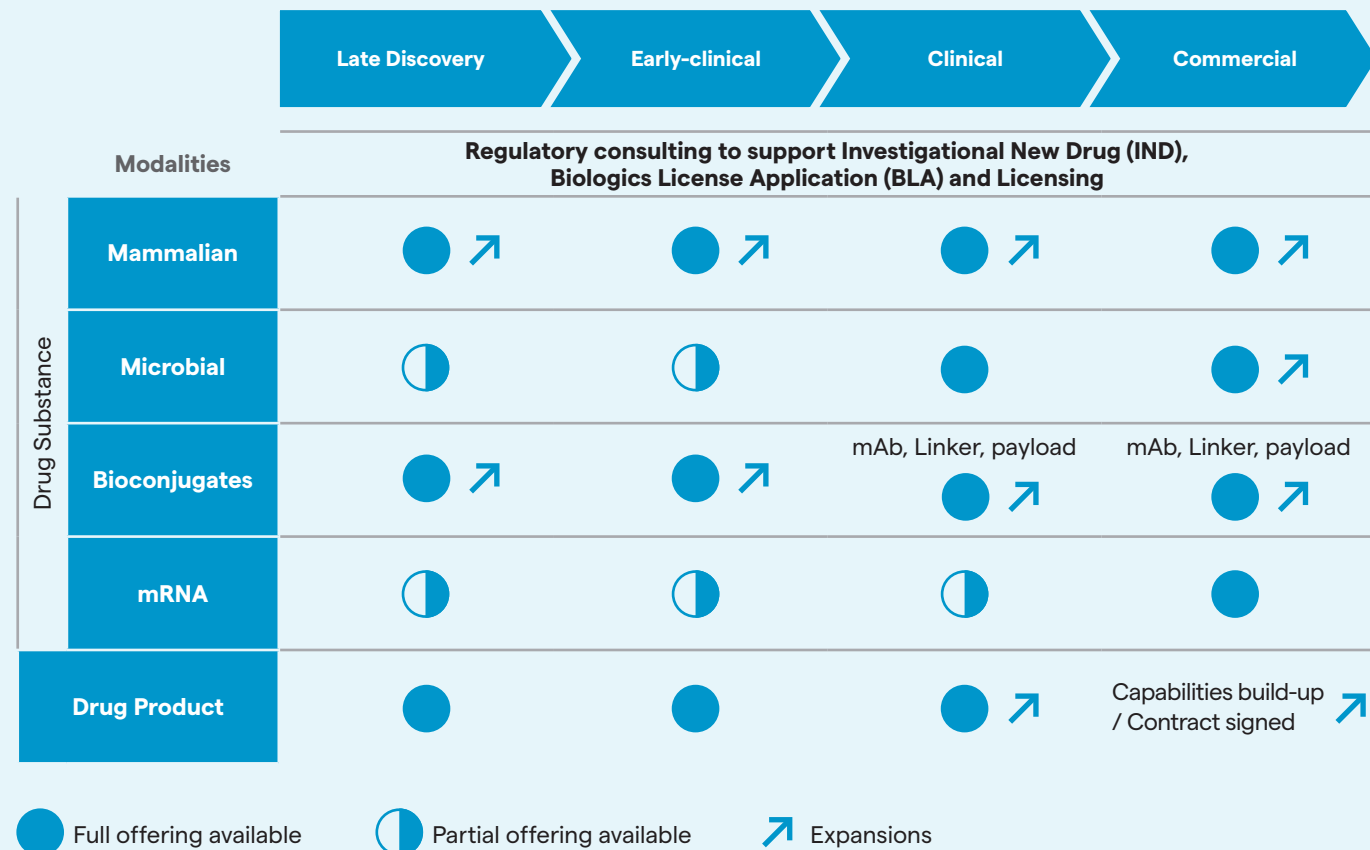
| Modalities | | Late Discovery | Early-clinical | Clinical | Commercial |
|---|---|---|---|---|---|
| | | Regulatory consulting to support Investigational New Drug (IND), Biologics License Application (BLA) and Licensing | | | |
| Drug Substance | Mammalian | ● ↗ | ● ↗ | ● ↗ | ● ↗ |
| | Microbial | ◐ | ◐ | ● | ● ↗ |
| | Bioconjugates | ● ↗ | ● ↗ | mAb, Linker, payload ● ↗ | mAb, Linker, payload ● ↗ |
| | mRNA | ◐ | ◐ | ◐ | ● |
| Drug Product | | ● | ● | ● ↗ | Capabilities build-up / Contract signed ↗ |

● Full offering available ◐ Partial offering available ↗ Expansions